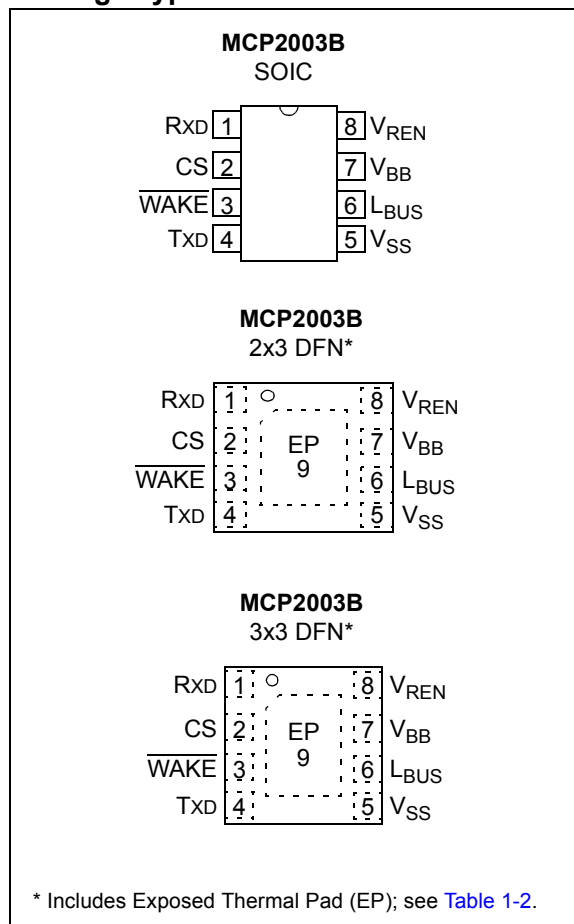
MCP2003B
SOIC

RXD 1
CS 2
$\overline{\text{WAKE}}$ 3
TXD 4
8 $V_{REN}$
7 $V_{BB}$
6 $L_{BUS}$
5 $V_{SS}$

MCP2003B
2x3 DFN*

RXD 1
CS 2
$\overline{\text{WAKE}}$ 3
TXD 4
EP
9
8 $V_{REN}$
7 $V_{BB}$
6 $L_{BUS}$
5 $V_{SS}$

MCP2003B
3x3 DFN*

RXD 1
CS 2
$\overline{\text{WAKE}}$ 3
TXD 4
EP
9
8 $V_{REN}$
7 $V_{BB}$
6 $L_{BUS}$
5 $V_{SS}$

* Includes Exposed Thermal Pad (EP); see Table 1-2.